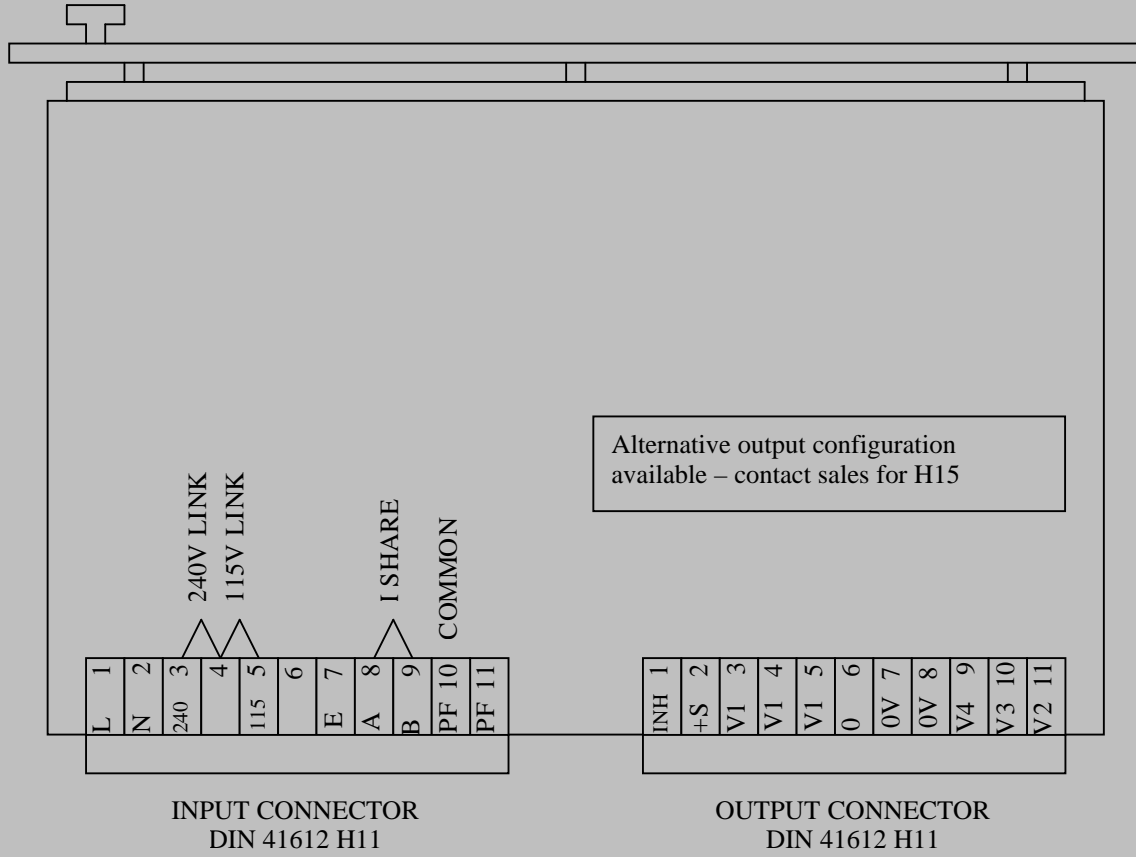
Alternative output configuration available – contact sales for H15

240V LINK
115V LINK
I SHARE
COMMON

L 1
N 2
240 3
4
115 5
6
E 7
A 8
B 9
PF 10
PF 11

INH 1
+S 2
V1 3
V1 4
V1 5
0 6
0V 7
0V 8
V4 9
V3 10
V2 11

INPUT CONNECTOR
DIN 41612 H11

OUTPUT CONNECTOR
DIN 41612 H11